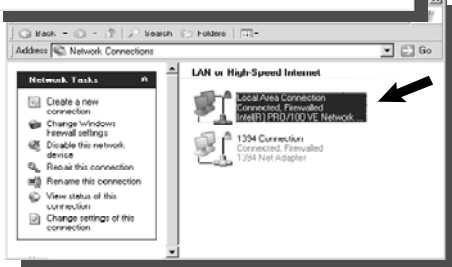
Back · Search Folders

Address Network Connections Go

Network Tasks

Create a new connection

Change Windows Firewall settings

Disable this network device

Repair this connection

Rename this connection

View status of this connection

Change settings of this connection

LAN or High-Speed Internet

Local Area Connection
Connected, Firewalled
Intel(R) PRO/100 VE Network...

1394 Connection
Connected, Firewalled
1394 Net Adapter